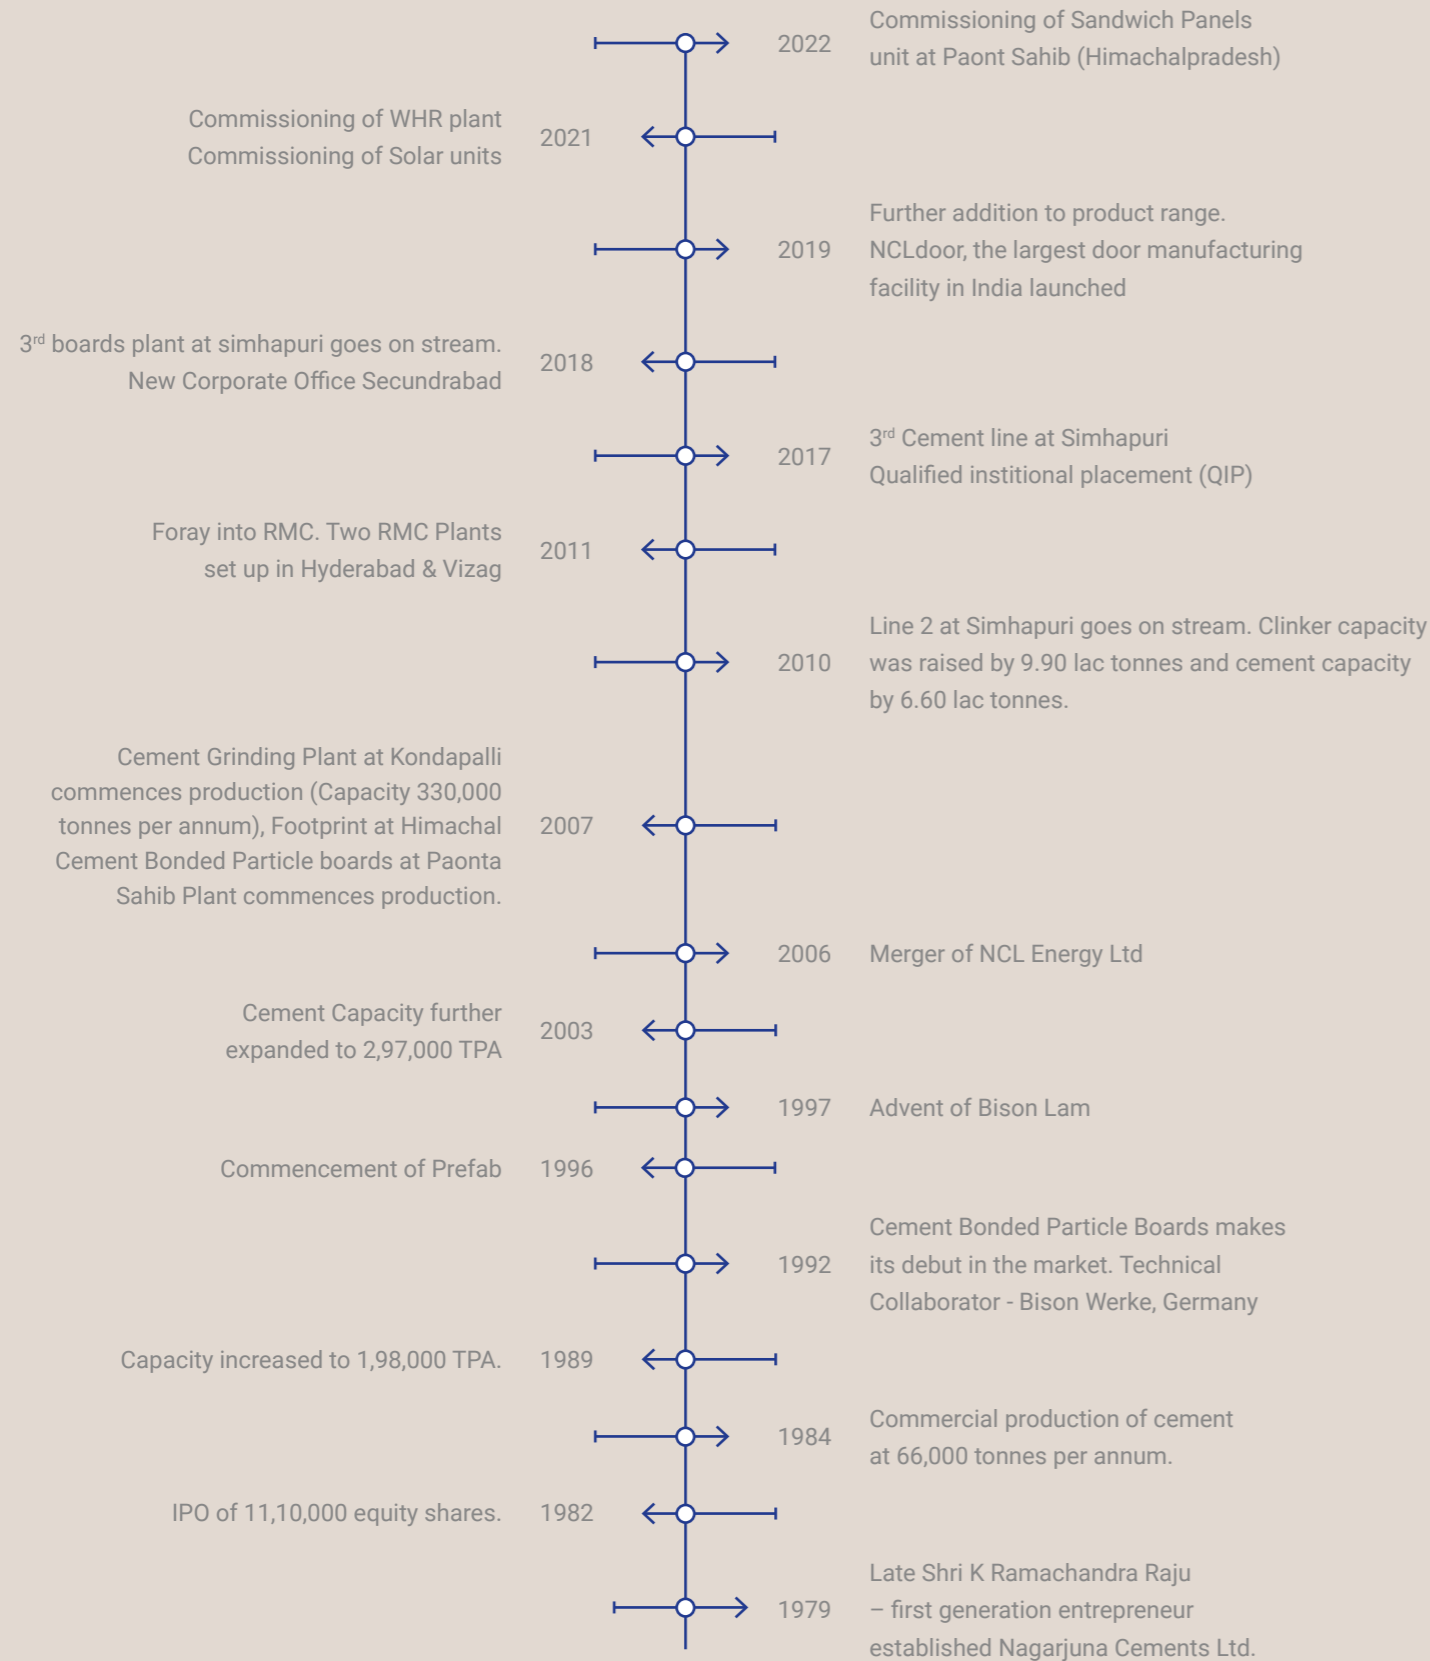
2022 Commissioning of Sandwich Panels unit at Paont Sahib (Himachalpradesh)

Commissioning of WHR plant
Commissioning of Solar units 2021

2019 Further addition to product range. NCLdoor, the largest door manufacturing facility in India launched

3$^{rd}$ boards plant at simhapuri goes on stream.
New Corporate Office Secundrabad 2018

2017 3$^{rd}$ Cement line at Simhapuri
Qualified institional placement (QIP)

Foray into RMC. Two RMC Plants set up in Hyderabad & Vizag 2011

2010 Line 2 at Simhapuri goes on stream. Clinker capacity was raised by 9.90 lac tonnes and cement capacity by 6.60 lac tonnes.

Cement Grinding Plant at Kondapalli commences production (Capacity 330,000 tonnes per annum), Footprint at Himachal Cement Bonded Particle boards at Paonta Sahib Plant commences production. 2007

2006 Merger of NCL Energy Ltd

Cement Capacity further expanded to 2,97,000 TPA 2003

1997 Advent of Bison Lam

Commencement of Prefab 1996

1992 Cement Bonded Particle Boards makes its debut in the market. Technical Collaborator - Bison Werke, Germany

Capacity increased to 1,98,000 TPA. 1989

1984 Commercial production of cement at 66,000 tonnes per annum.

IPO of 11,10,000 equity shares. 1982

1979 Late Shri K Ramachandra Raju – first generation entrepreneur established Nagarjuna Cements Ltd.